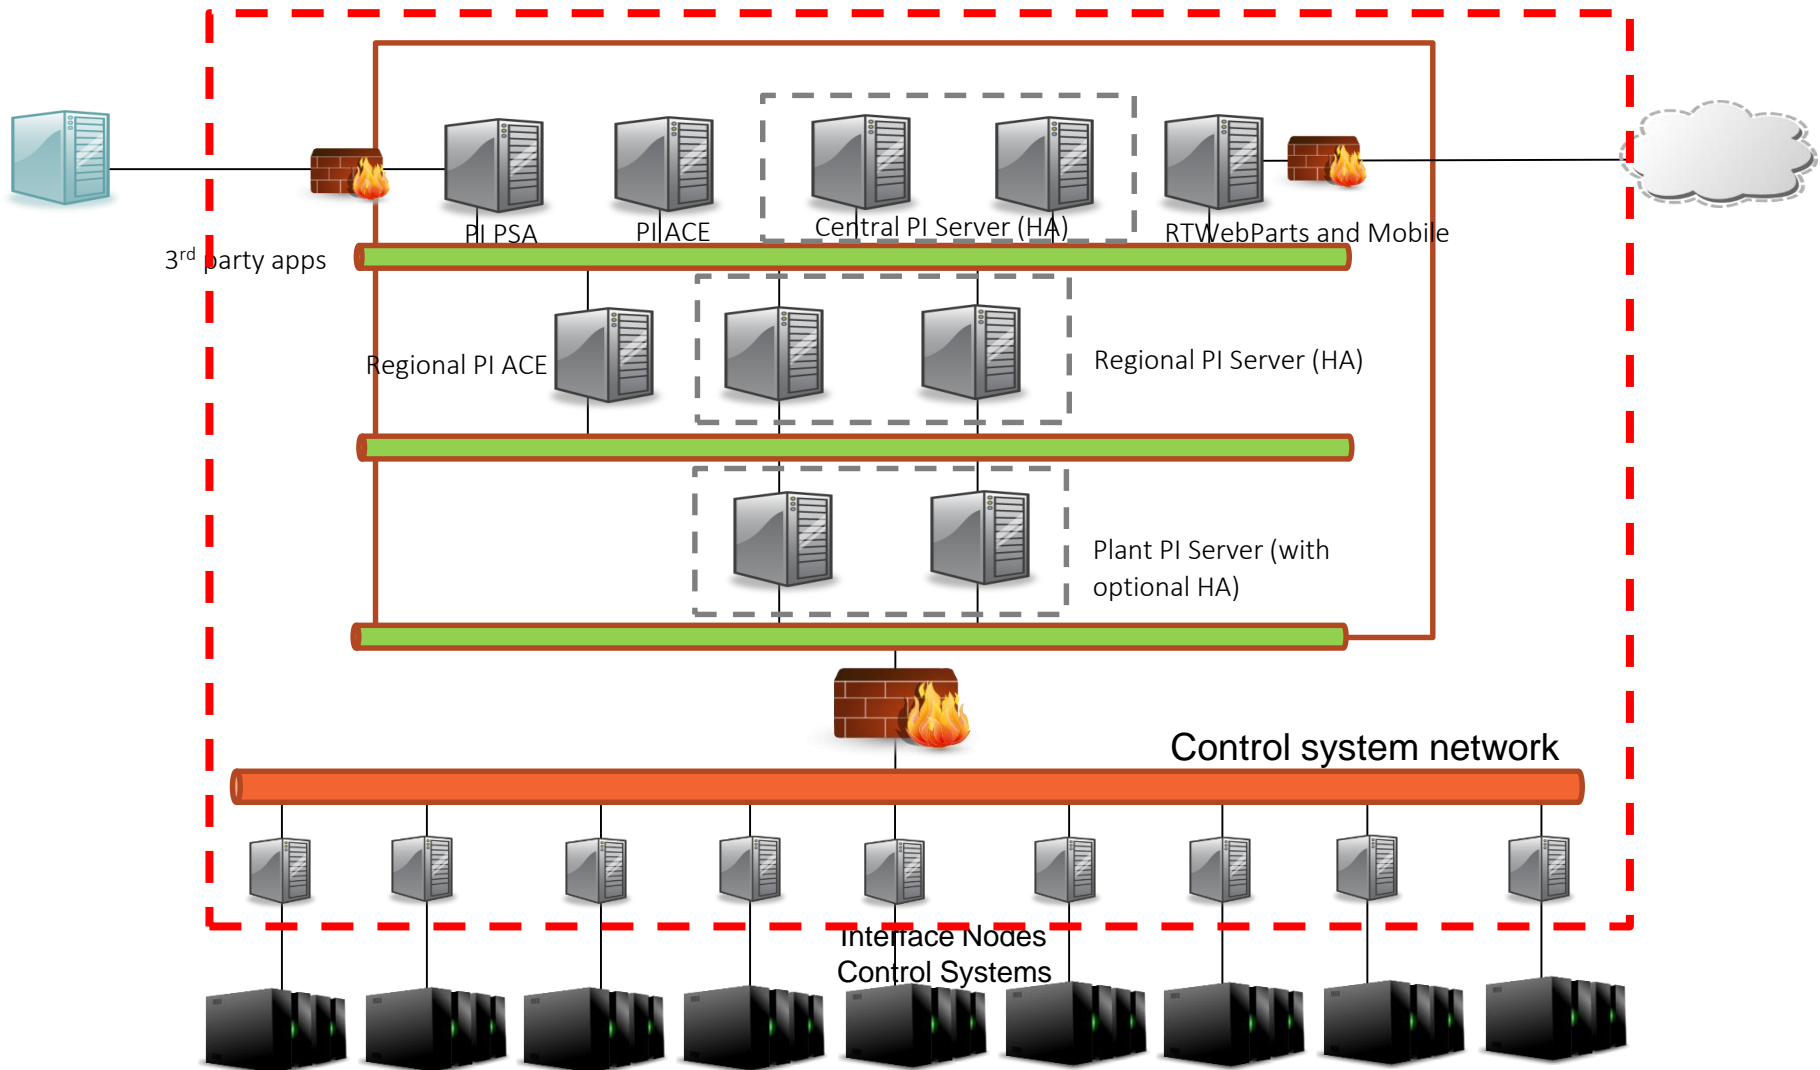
3$^{rd}$ party apps

PI PSA

PI ACE

Central PI Server (HA)

RTWebParts and Mobile

Regional PI ACE

Regional PI Server (HA)

Plant PI Server (with optional HA)

Control system network

Interface Nodes

Control Systems